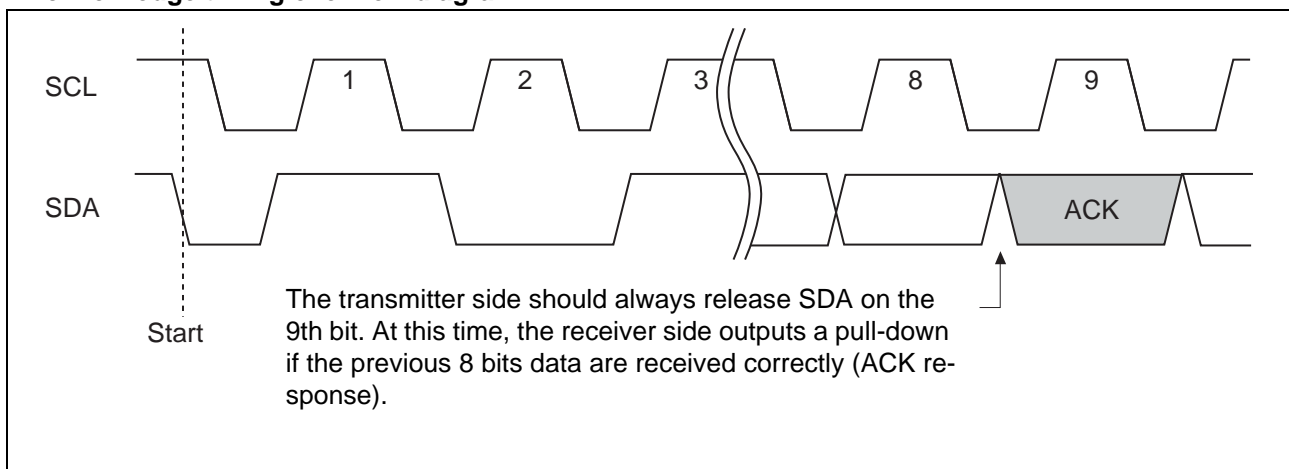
SCL

1

2

3

8

9

SDA

ACK

The transmitter side should always release SDA on the 9th bit. At this time, the receiver side outputs a pull-down if the previous 8 bits data are received correctly (ACK response).

Start